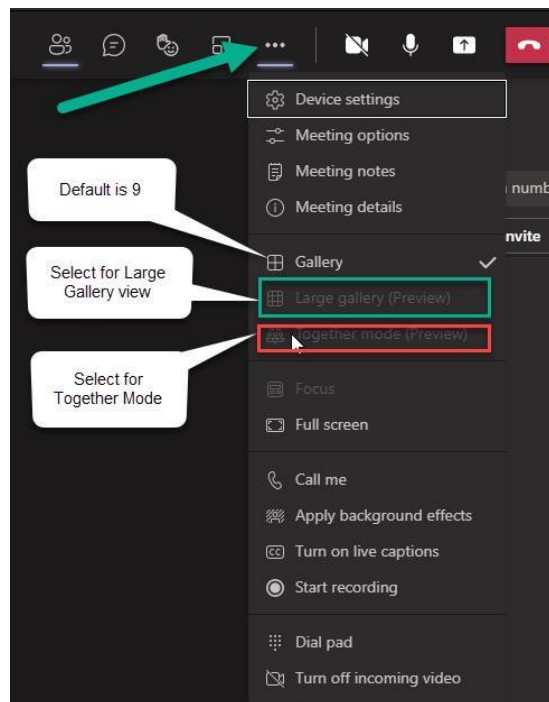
Device settings
Meeting options
Meeting notes
Meeting details
Default is 9
numb
nvite
Gallery
Select for Large Gallery view
Large gallery (Preview)
Together mode (Preview)
Select for Together Mode
Focus
Full screen
Call me
Apply background effects
Turn on live captions
Start recording
Dial pad
Turn off incoming video